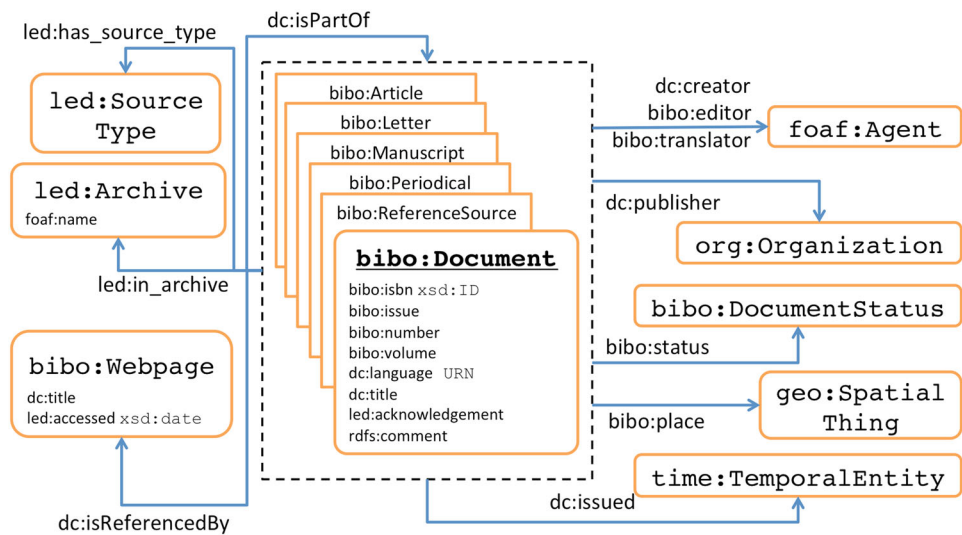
led:has_source_type

dc:isPartOf

led:Source Type

led:Archive
foaf:name

led:in_archive

bibo:Article

bibo:Letter

bibo:Manuscript

bibo:Periodical

bibo:ReferenceSource

bibo:Document
bibo:isbn xsd:ID
bibo:issue
bibo:number
bibo:volume
dc:language URN
dc:title
led:acknowledgement
rdfs:comment

dc:creator
bibo:editor
bibo:translator

foaf:Agent

dc:publisher

org:Organization

bibo:DocumentStatus

bibo:status

bibo:Webpage
dc:title
led:accessed xsd:date

bibo:place

geo:Spatial Thing

time:TemporalEntity

dc:issued

dc:isReferencedBy